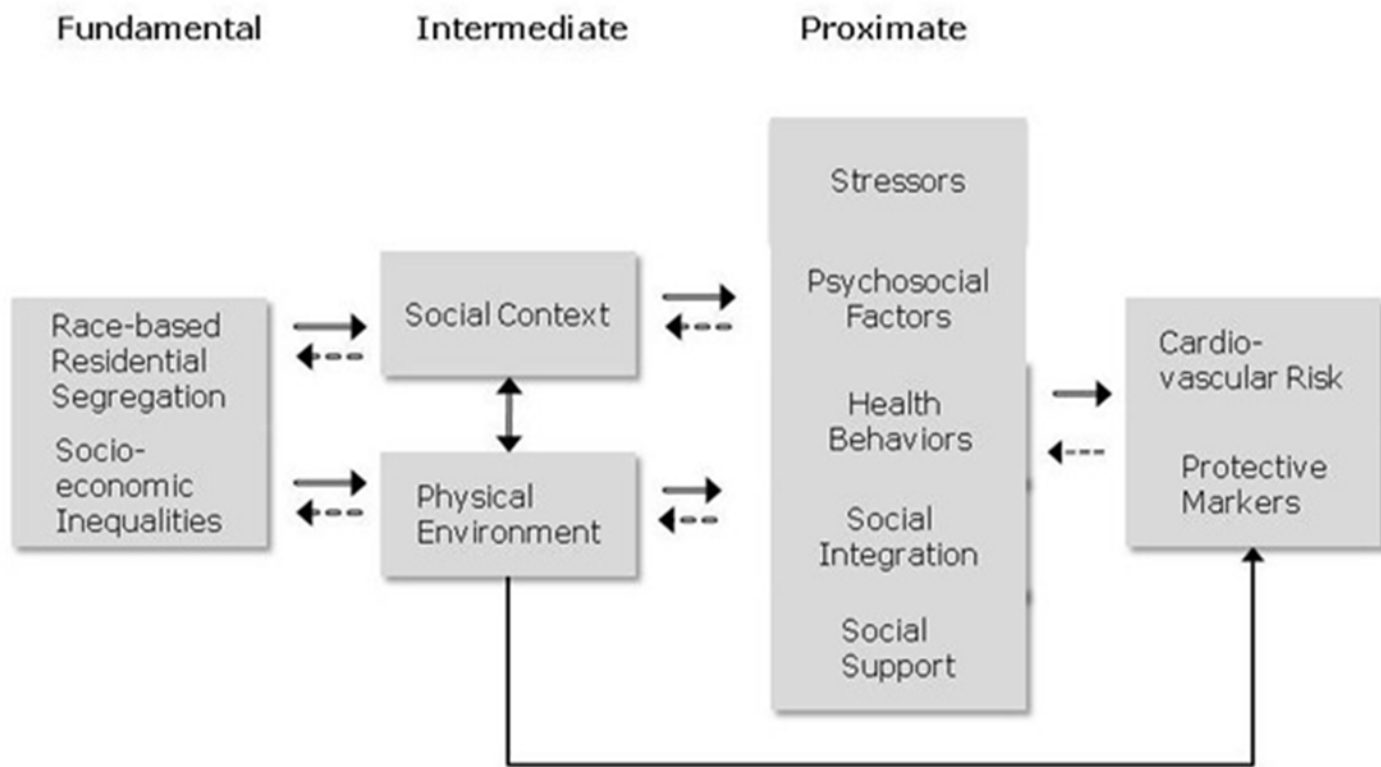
Fundamental

Intermediate

Proximate

Race-based Residential Segregation

Socio-economic Inequalities

Social Context

Physical Environment

Stressors

Psychosocial Factors

Health Behaviors

Social Integration

Social Support

Cardio-vascular Risk

Protective Markers